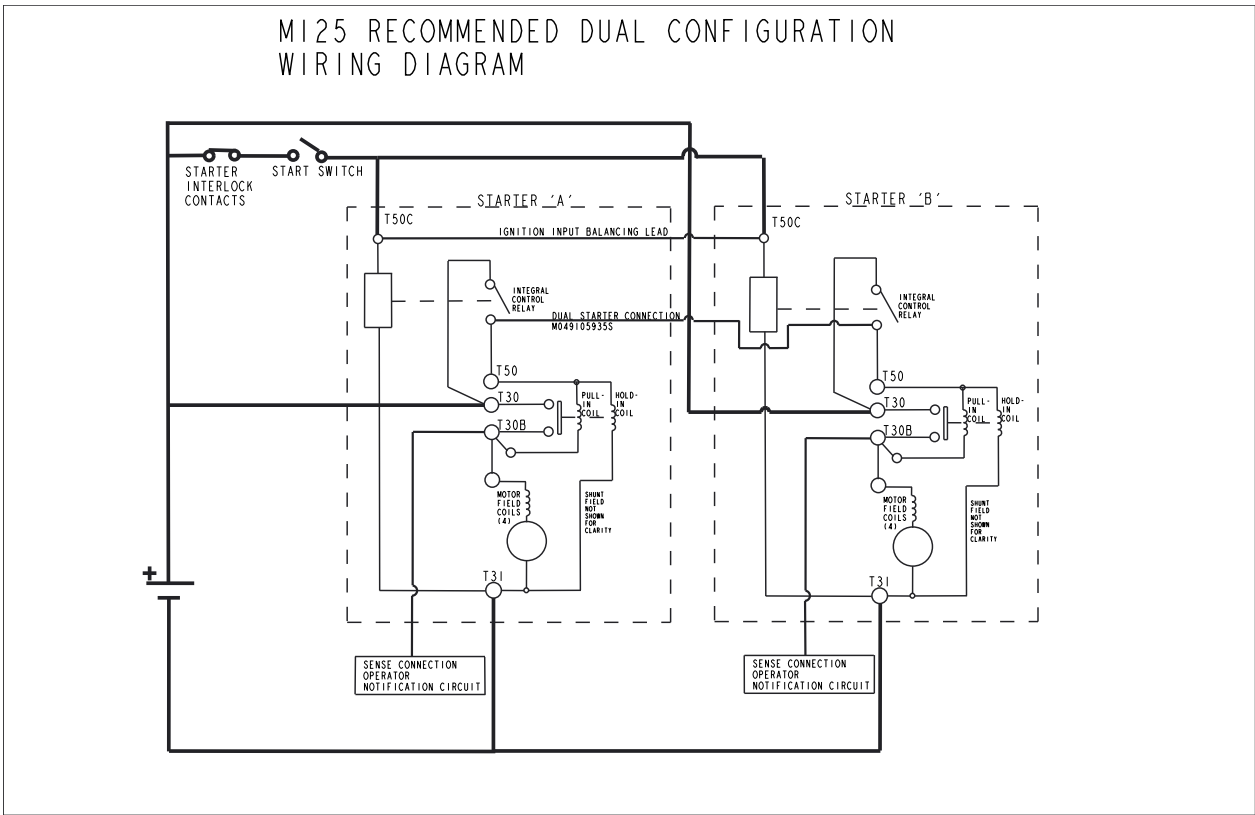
MI25 RECOMMENDED DUAL CONFIGURATION
WIRING DIAGRAM

STARTER INTERLOCK CONTACTS

START SWITCH

STARTER 'A'

T50C

IGNITION INPUT BALANCING LEAD

INTEGRAL CONTROL RELAY

DUAL STARTER CONNECTION
M049105935S

T50

T30

PULL-IN COIL

HOLD-IN COIL

T30B

MOTOR FIELD COILS (4)

SHUNT FIELD NOT SHOWN FOR CLARITY

T31

SENSE CONNECTION
OPERATOR
NOTIFICATION CIRCUIT

+

STARTER 'B'

T50C

INTEGRAL CONTROL RELAY

T50

T30

PULL-IN COIL

HOLD-IN COIL

T30B

MOTOR FIELD COILS (4)

SHUNT FIELD NOT SHOWN FOR CLARITY

T31

SENSE CONNECTION
OPERATOR
NOTIFICATION CIRCUIT